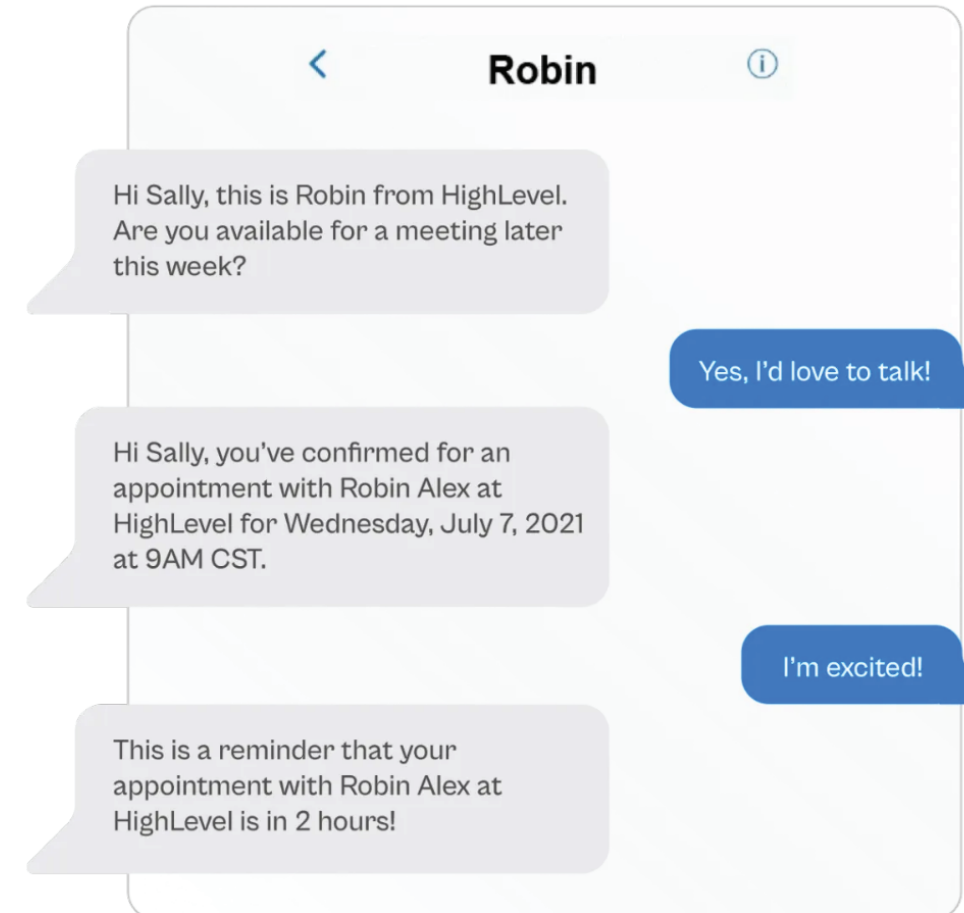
<

Robin

ⓘ

Hi Sally, this is Robin from HighLevel. Are you available for a meeting later this week?

Yes, I'd love to talk!

Hi Sally, you've confirmed for an appointment with Robin Alex at HighLevel for Wednesday, July 7, 2021 at 9AM CST.

I'm excited!

This is a reminder that your appointment with Robin Alex at HighLevel is in 2 hours!